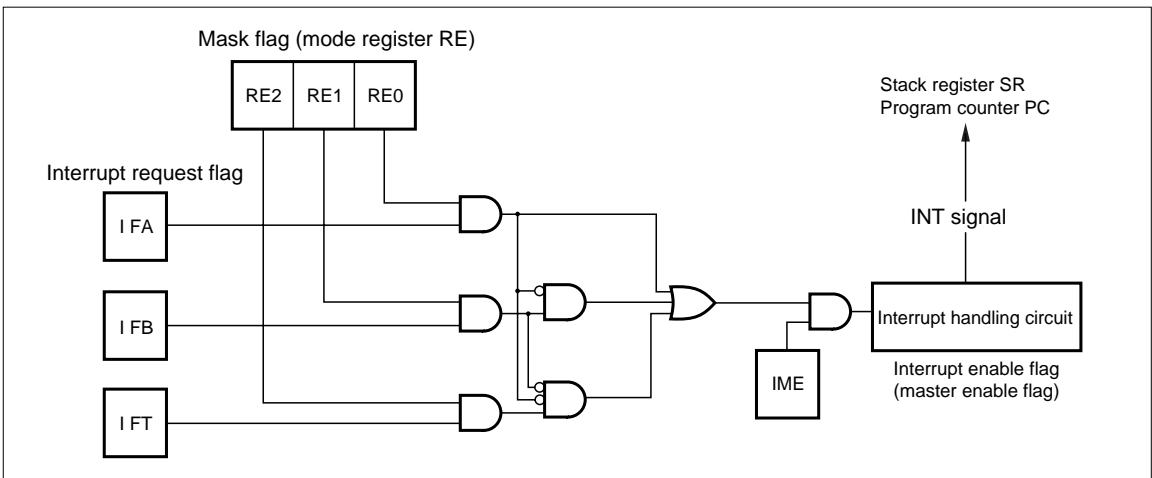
Mask flag (mode register RE)

RE2 RE1 RE0

Stack register SR
Program counter PC

Interrupt request flag

I FA

INT signal

I FB

Interrupt handling circuit

IME

Interrupt enable flag
(master enable flag)

I FT